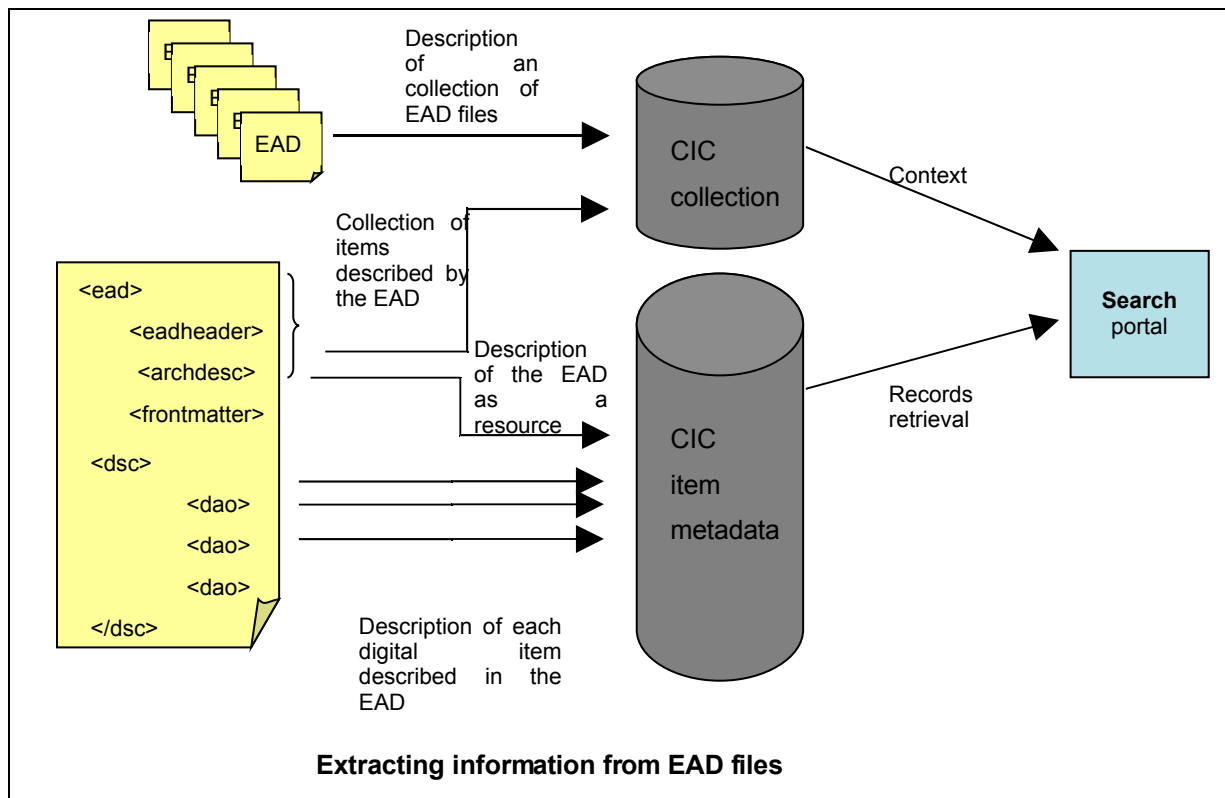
EAD

Description of an collection of EAD files

CIC collection

Context

Collection of items described by the EAD

<ead>
<eadheader>
<archdesc>
<frontmatter>
<dsc>
<dao>
<dao>
<dao>
</dsc>

Description of the EAD as a resource

Search portal

Records retrieval

CIC item metadata

Description of each digital item described in the EAD

Extracting information from EAD files